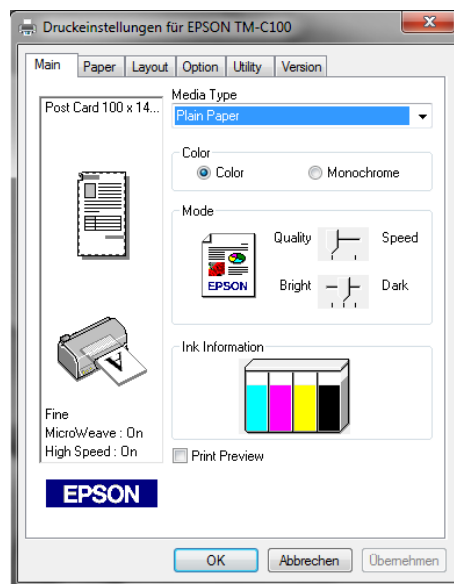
Druckeinstellungen für EPSON TM-C100

Main | Paper | Layout | Option | Utility | Version

Post Card 100 x 14...

Media Type
Plain Paper

Color
Color
Monochrome

Mode
Quality
Speed
EPSON
Bright
Dark

Ink Information

Fine
MicroWeave : On
High Speed : On

Print Preview

EPSON

OK
Abbrechen
Übernehmen